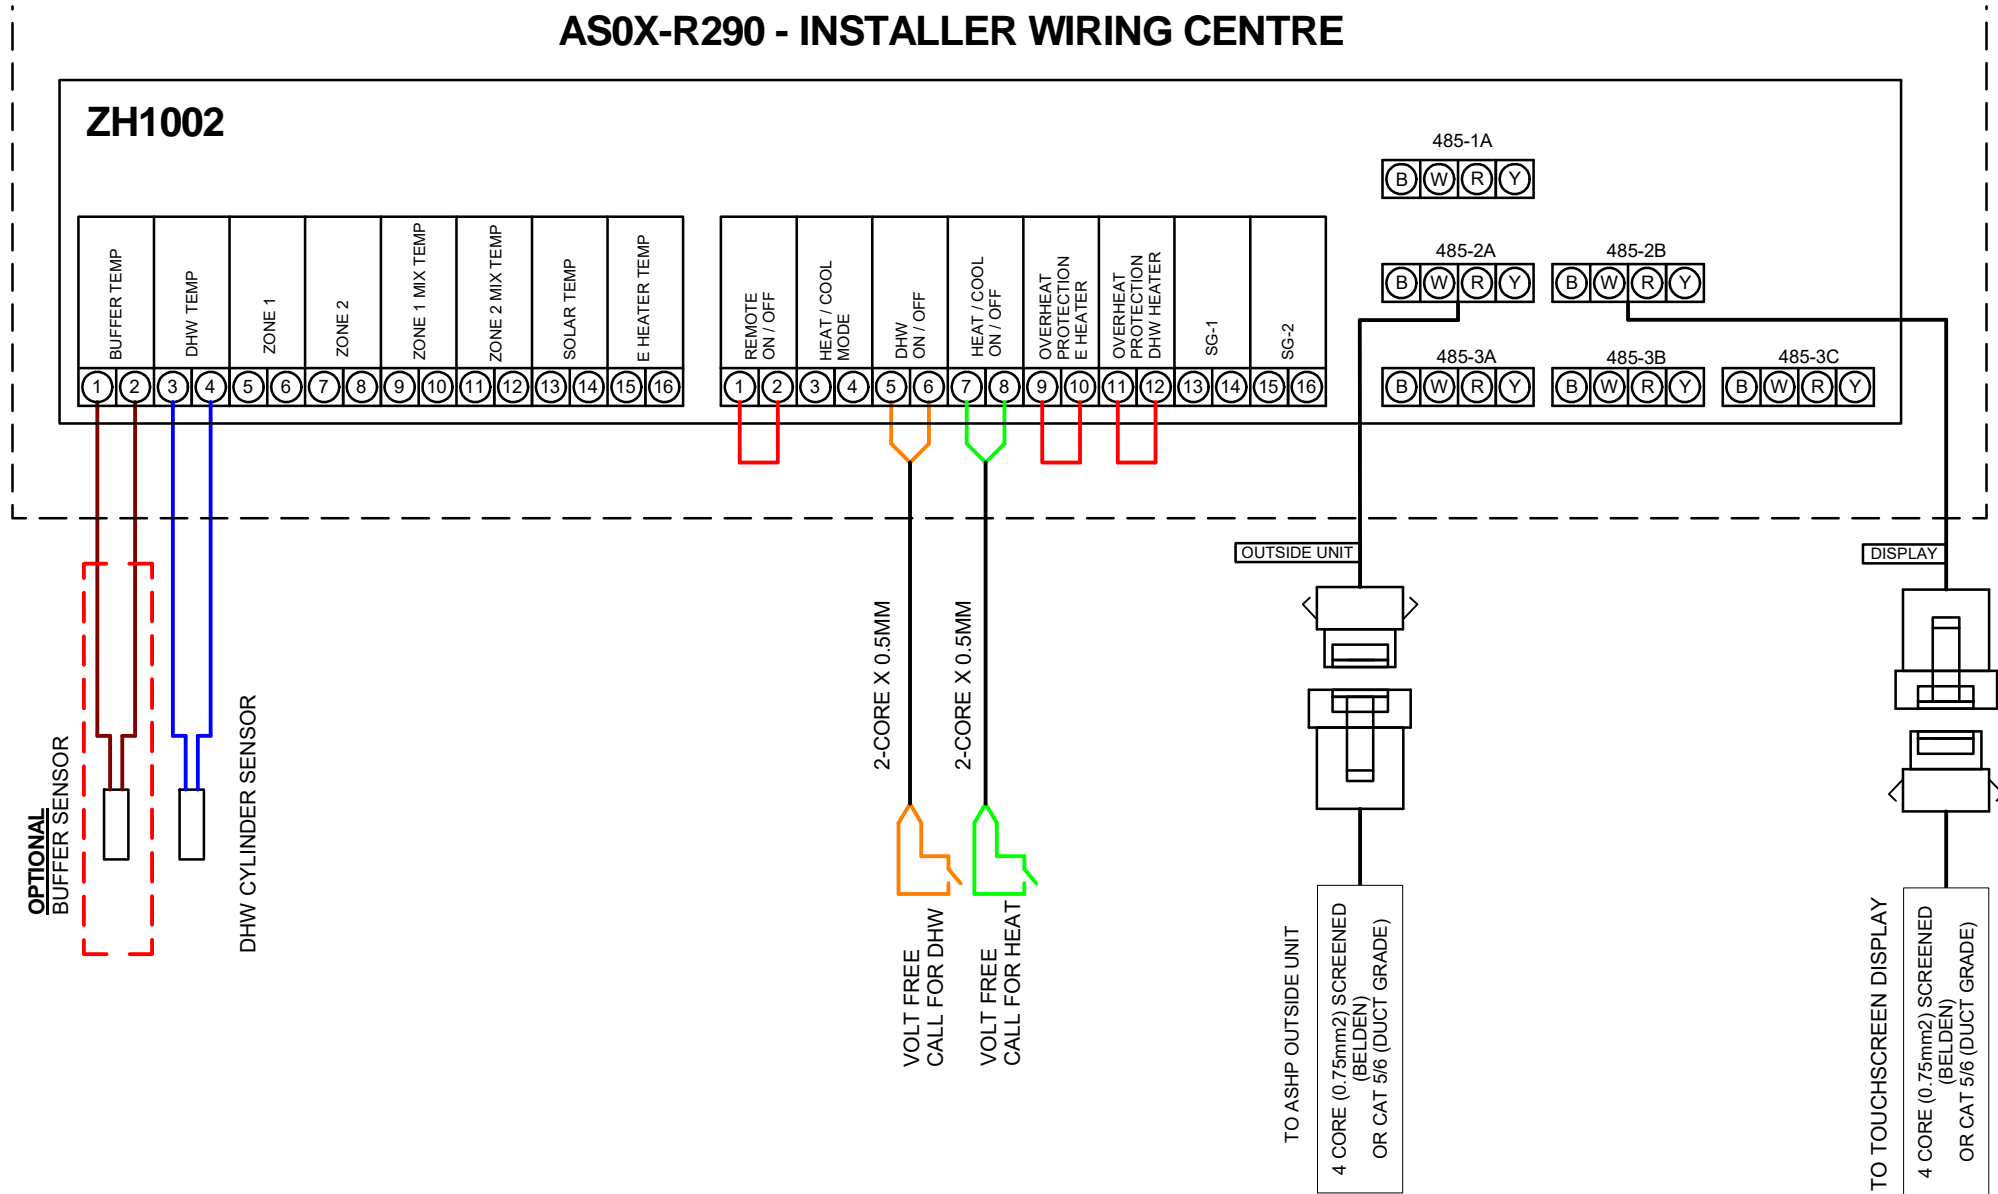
AS0X-R290 - INSTALLER WIRING CENTRE

ZH1002

BUFFER TEMP
DHW TEMP
ZONE 1
ZONE 2
ZONE 1 MIX TEMP
ZONE 2 MIX TEMP
SOLAR TEMP
E HEATER TEMP

1 2 3 4 5 6 7 8 9 10 11 12 13 14 15 16

REMOTE ON / OFF
HEAT / COOL MODE
DHW ON / OFF
HEAT / COOL ON / OFF
OVERHEAT PROTECTION E HEATER
OVERHEAT PROTECTION DHW HEATER
SG-1
SG-2

1 2 3 4 5 6 7 8 9 10 11 12 13 14 15 16

485-1A
B W R Y

485-2A
B W R Y

485-2B
B W R Y

485-3A
B W R Y

485-3B
B W R Y

485-3C
B W R Y

OUTSIDE UNIT

DISPLAY

OPTIONAL
BUFFER SENSOR

DHW CYLINDER SENSOR

2-CORE X 0.5MM

2-CORE X 0.5MM

VOLT FREE
CALL FOR DHW

VOLT FREE
CALL FOR HEAT

TO ASHP OUTSIDE UNIT

4 CORE (0.75mm2) SCREENED
(BELDEN)
OR CAT 5/6 (DUCT GRADE)

TO TOUCHSCREEN DISPLAY

4 CORE (0.75mm2) SCREENED
(BELDEN)
OR CAT 5/6 (DUCT GRADE)